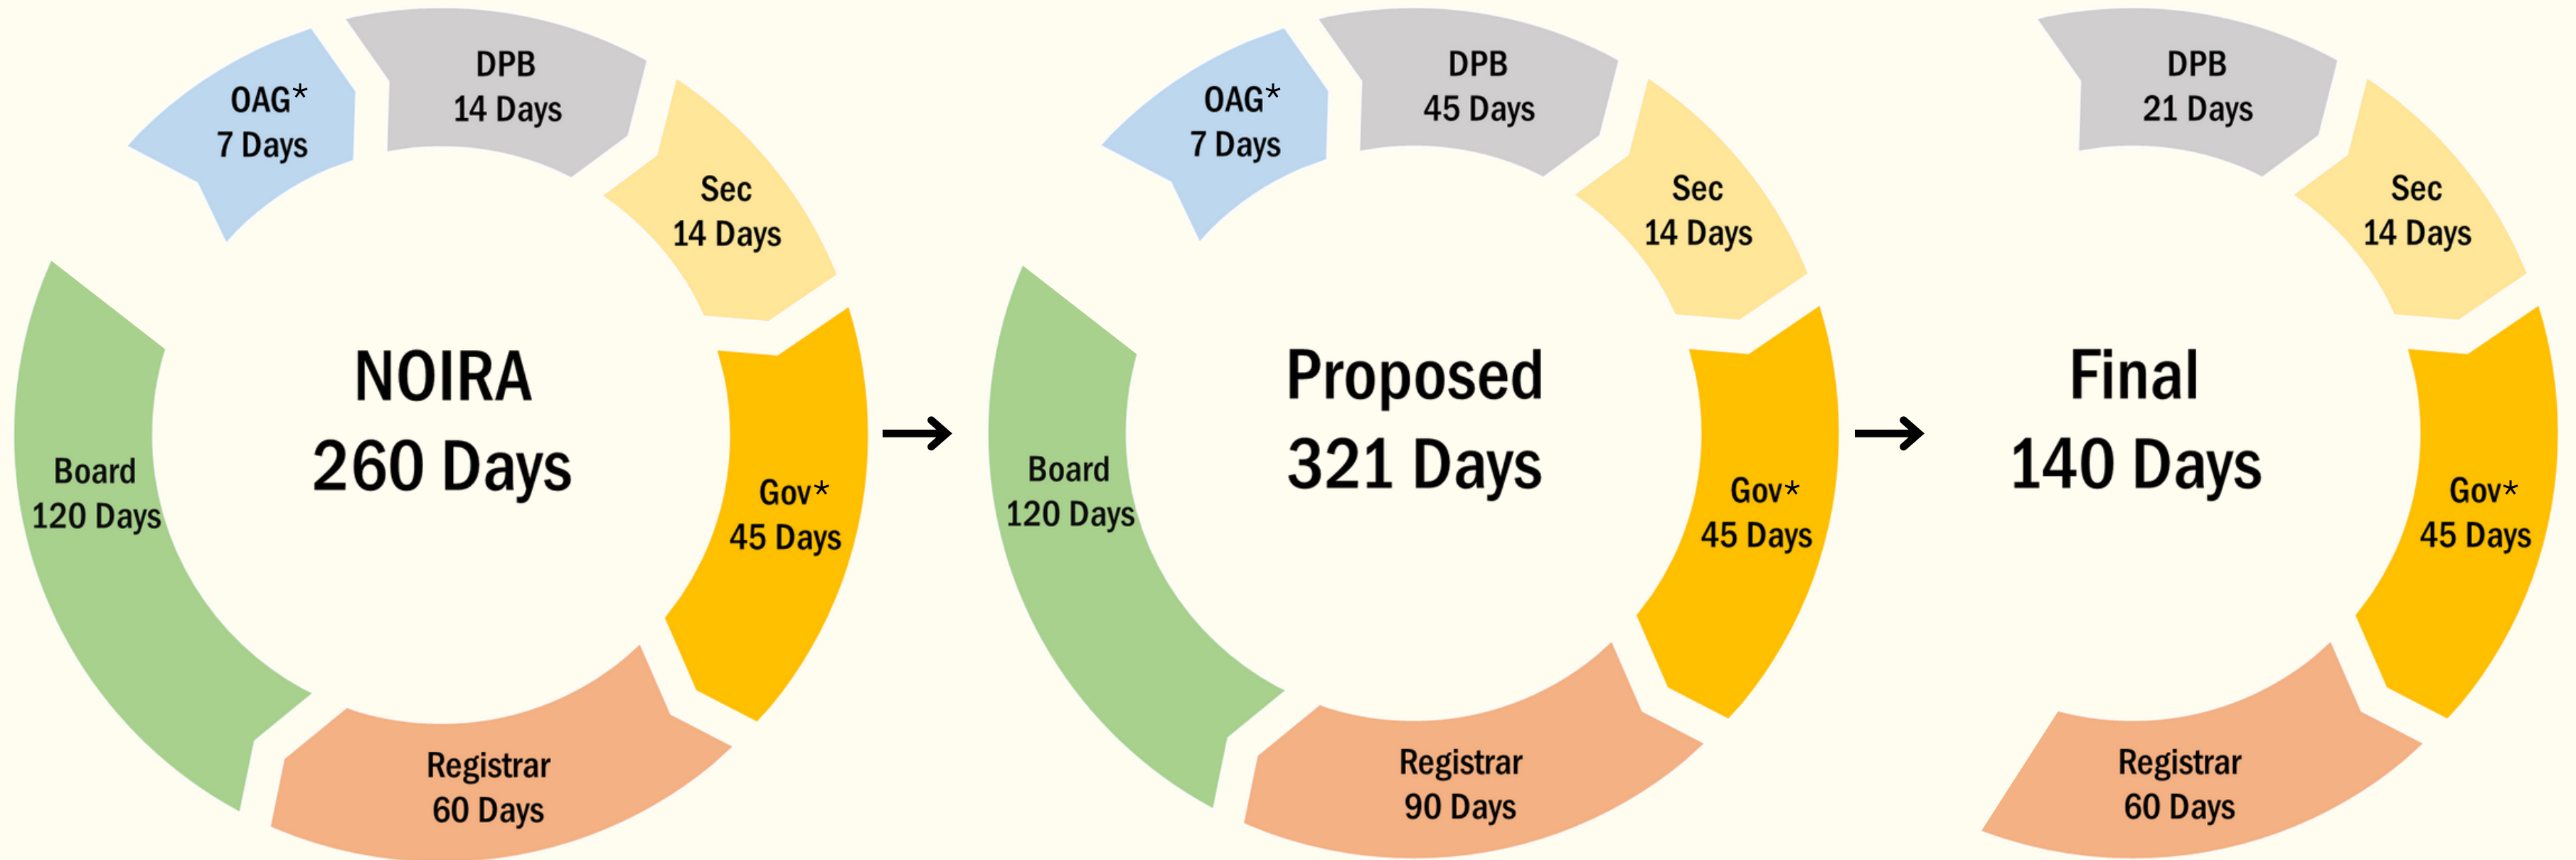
OAG*
7 Days

DPB
14 Days

Sec
14 Days

NOIRA
260 Days

Board
120 Days

Gov*
45 Days

Registrar
60 Days

OAG*
7 Days

DPB
45 Days

Sec
14 Days

Proposed
321 Days

Board
120 Days

Gov*
45 Days

Registrar
90 Days

DPB
21 Days

Sec
14 Days

Final
140 Days

Gov*
45 Days

Registrar
60 Days